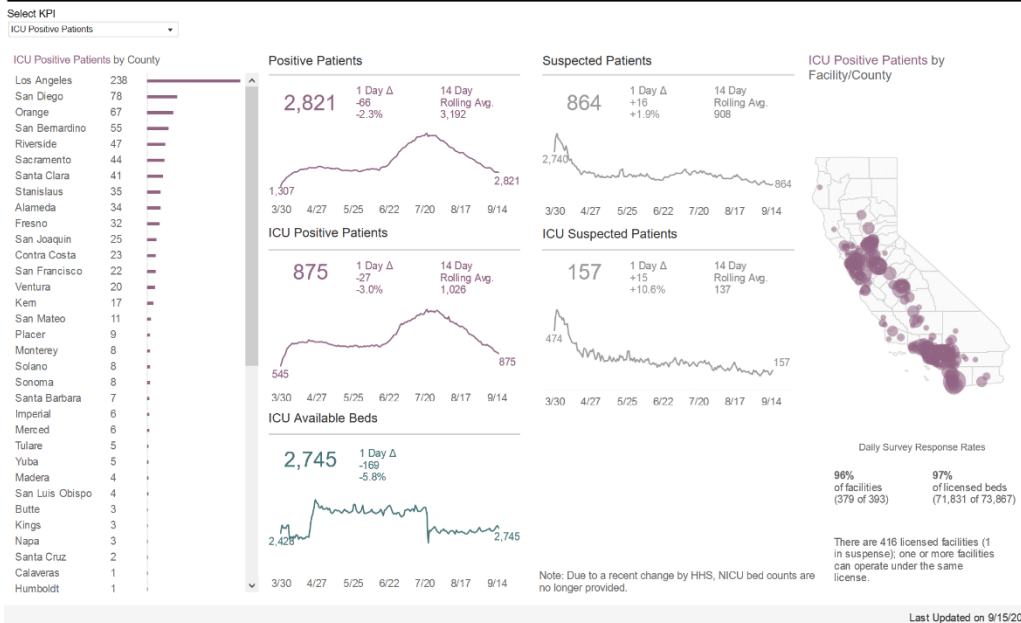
Select KPI
ICU Positive Patients

ICU Positive Patients by County

| | |
|---|---|
| Los Angeles | 238 |
| San Diego | 78 |
| Orange | 67 |
| San Bernardino | 55 |
| Riverside | 47 |
| Sacramento | 44 |
| Santa Clara | 41 |
| Stanislaus | 35 |
| Alameda | 34 |
| Fresno | 32 |
| San Joaquin | 25 |
| Contra Costa | 23 |
| San Francisco | 22 |
| Ventura | 20 |
| Kern | 17 |
| San Mateo | 11 |
| Placer | 9 |
| Monterey | 8 |
| Solano | 8 |
| Sonoma | 8 |
| Santa Barbara | 7 |
| Imperial | 6 |
| Merced | 6 |
| Tulare | 5 |
| Yuba | 5 |
| Madera | 4 |
| San Luis Obispo | 4 |
| Butte | 3 |
| Kings | 3 |
| Napa | 3 |
| Santa Cruz | 2 |
| Calaveras | 1 |
| Humboldt | 1 |

Positive Patients
2,821
1 Day Δ
-66
-2.3%
14 Day Rolling Avg.
3,192
1,307
2,821
3/30 4/27 5/25 6/22 7/20 8/17 9/14

ICU Positive Patients
875
1 Day Δ
-27
-3.0%
14 Day Rolling Avg.
1,026
545
875
3/30 4/27 5/25 6/22 7/20 8/17 9/14

ICU Available Beds
2,745
1 Day Δ
-169
-5.8%
2,428
2,745
3/30 4/27 5/25 6/22 7/20 8/17 9/14

Suspected Patients
864
1 Day Δ
+16
+1.9%
14 Day Rolling Avg.
908
2,740
864
3/30 4/27 5/25 6/22 7/20 8/17 9/14

ICU Suspected Patients
157
1 Day Δ
+15
+10.6%
14 Day Rolling Avg.
137
474
157
3/30 4/27 5/25 6/22 7/20 8/17 9/14

Note: Due to a recent change by HHS, NICU bed counts are no longer provided.

ICU Positive Patients by Facility/County

Daily Survey Response Rates
96%
of facilities
(379 of 393)
97%
of licensed beds
(71,831 of 73,867)

There are 416 licensed facilities (1 in suspense); one or more facilities can operate under the same license.

Last Updated on 9/15/20